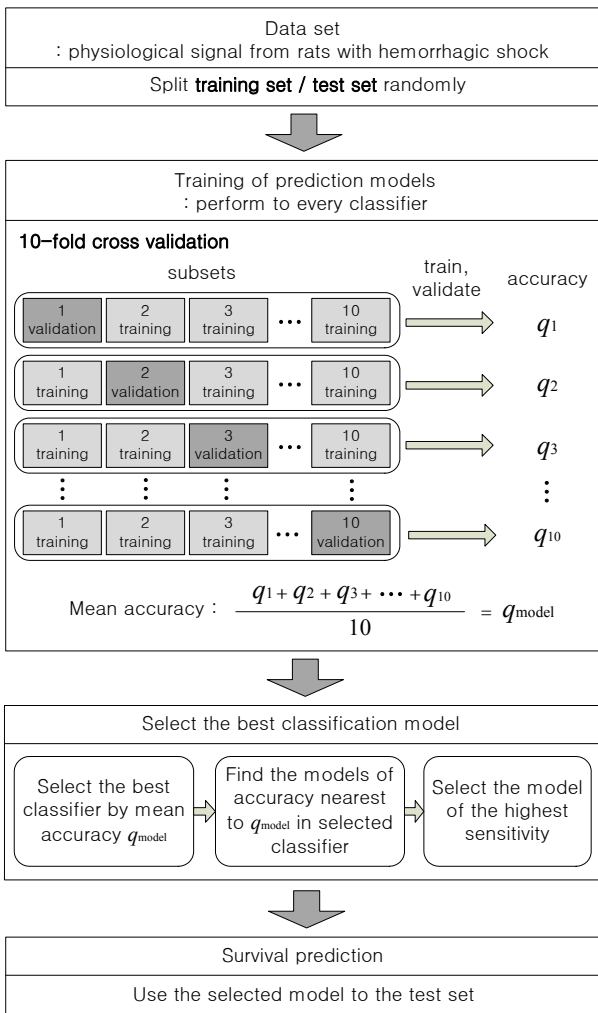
Data set
: physiological signal from rats with hemorrhagic shock

Split **training set / test set** randomly

Training of prediction models
: perform to every classifier

**10-fold cross validation**

subsets

train, validate

accuracy

| 1 validation | 2 training | 3 training | ··· | 10 training | $q_1$ |
|---|---|---|---|---|---|
| 1 training | 2 validation | 3 training | ··· | 10 training | $q_2$ |
| 1 training | 2 training | 3 validation | ··· | 10 training | $q_3$ |
| ⋮ | ⋮ | ⋮ | | ⋮ | ⋮ |
| 1 training | 2 training | 3 training | ··· | 10 validation | $q_{10}$ |

Mean accuracy : $\frac{q_1 + q_2 + q_3 + \cdots + q_{10}}{10} = q_{\text{model}}$

Select the best classification model

Select the best classifier by mean accuracy $q_{\text{model}}$

Find the models of accuracy nearest to $q_{\text{model}}$ in selected classifier

Select the model of the highest sensitivity

Survival prediction

Use the selected model to the test set